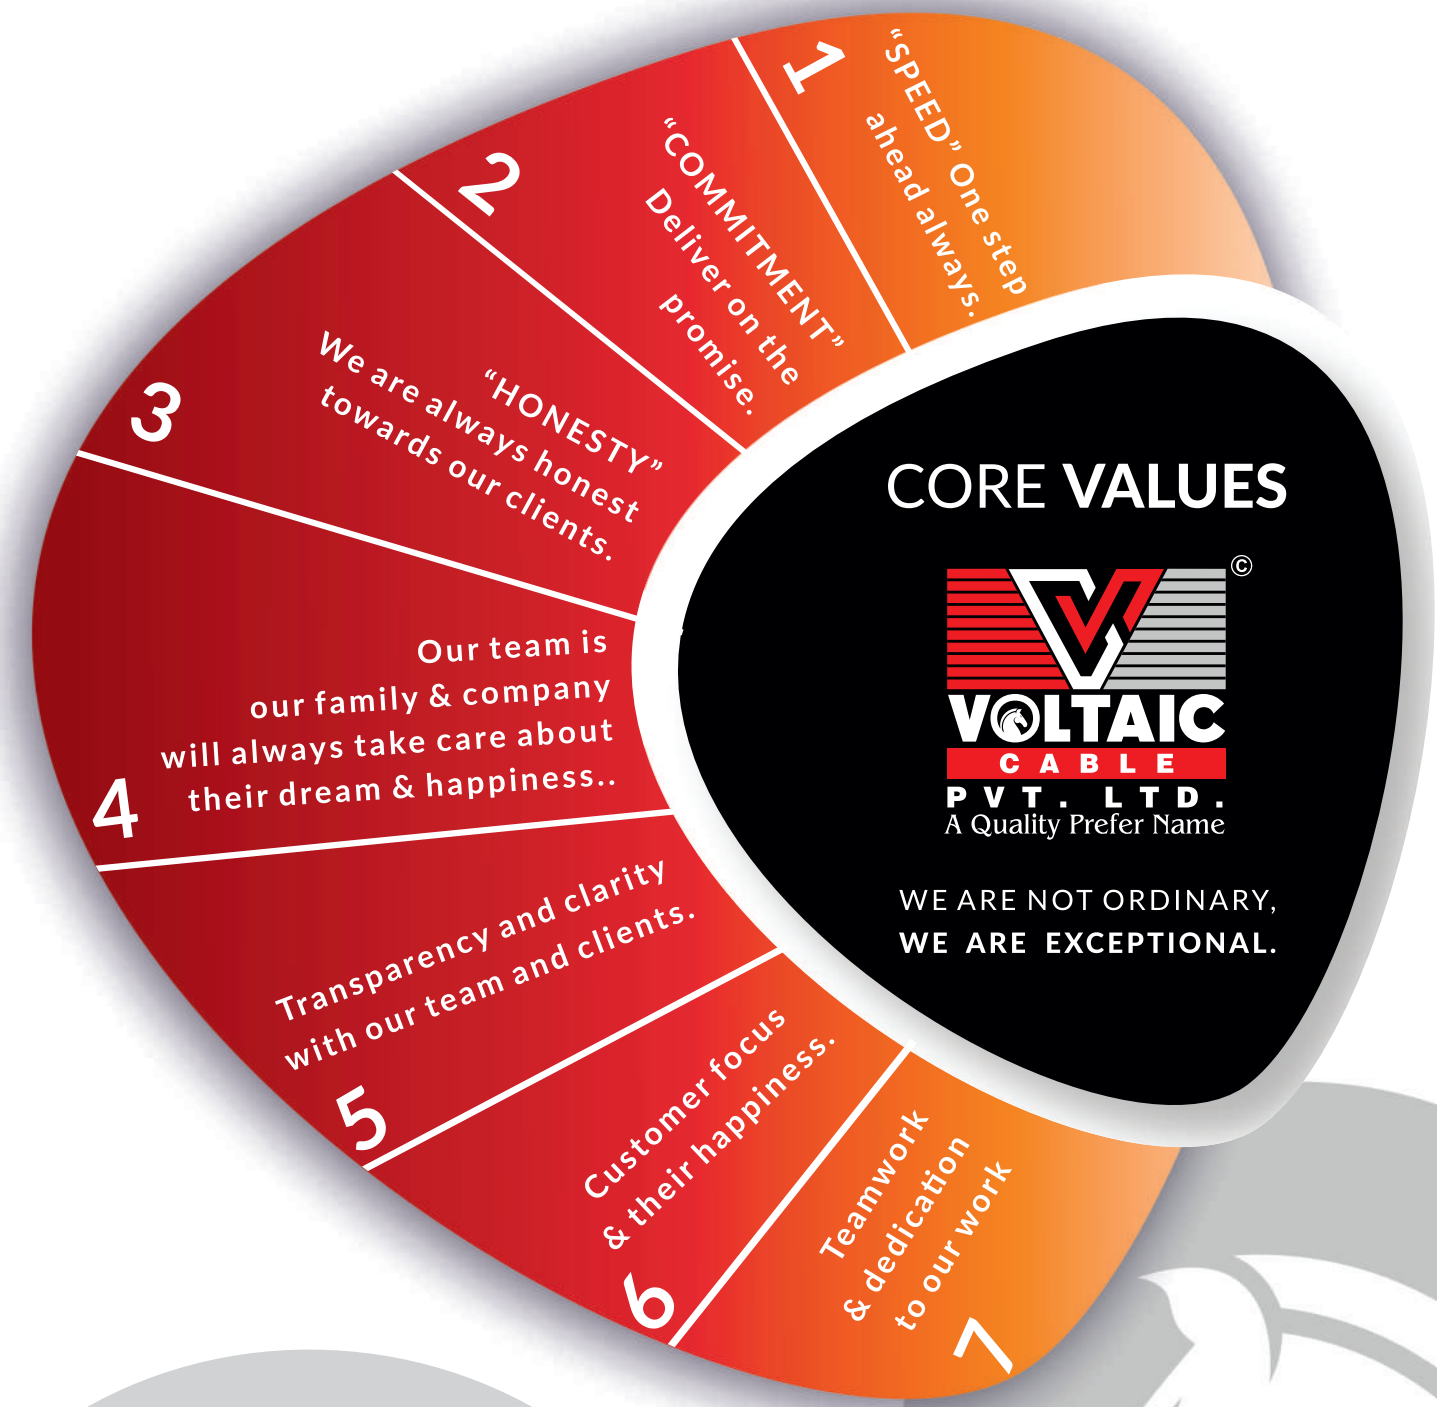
1
"SPEED" One step ahead always.

2
"COMMITMENT" Deliver on the promise.

3
"HONESTY" We are always honest towards our clients.

4
Our team is our family & company will always take care about their dream & happiness..

5
Transparency and clarity with our team and clients.

6
Customer focus & their happiness.

7
Teamwork & dedication to our work

CORE VALUES

©
VOLTAIC
CABLE
PVT. LTD.
A Quality Prefer Name

WE ARE NOT ORDINARY,
WE ARE EXCEPTIONAL.